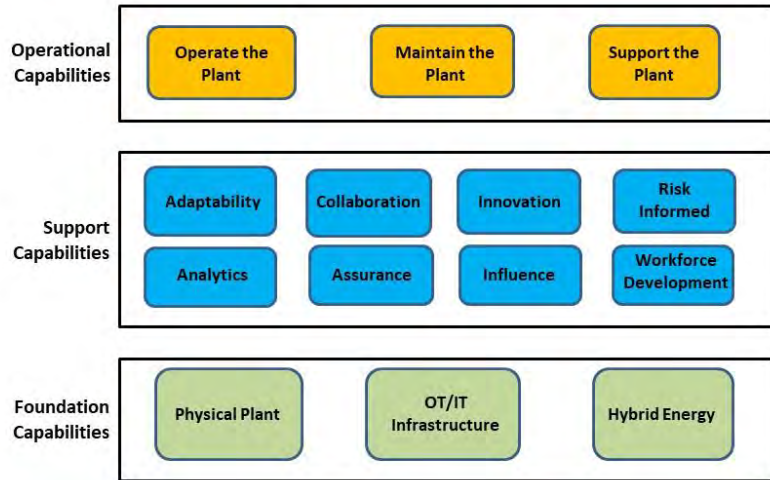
Operational Capabilities

Operate the Plant

Maintain the Plant

Support the Plant

Support Capabilities

Adaptability

Collaboration

Innovation

Risk Informed

Analytics

Assurance

Influence

Workforce Development

Foundation Capabilities

Physical Plant

OT/IT Infrastructure

Hybrid Energy